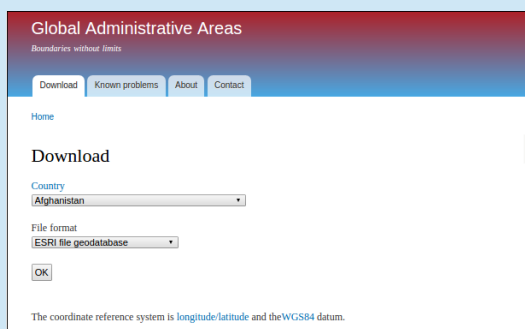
Global Administrative Areas

Boundaries without limits

Download Known problems About Contact

Home

Download

Country
Afghanistan

File format
ESRI file geodatabase

OK

The coordinate reference system is longitude/latitude and theWGS84 datum.